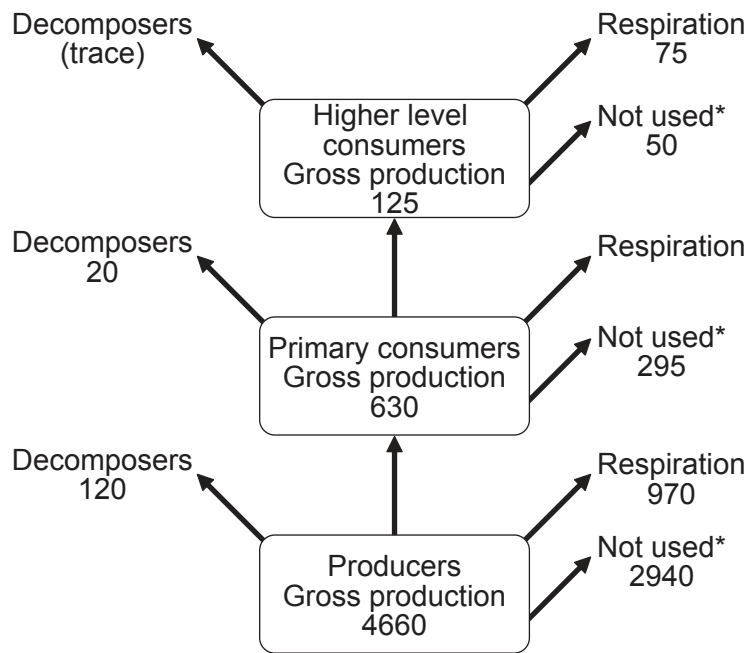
Decomposers (trace)

Respiration 75

Higher level consumers Gross production 125

Not used* 50

Decomposers 20

Respiration

Primary consumers Gross production 630

Not used* 295

Decomposers 120

Respiration 970

Producers Gross production 4660

Not used* 2940